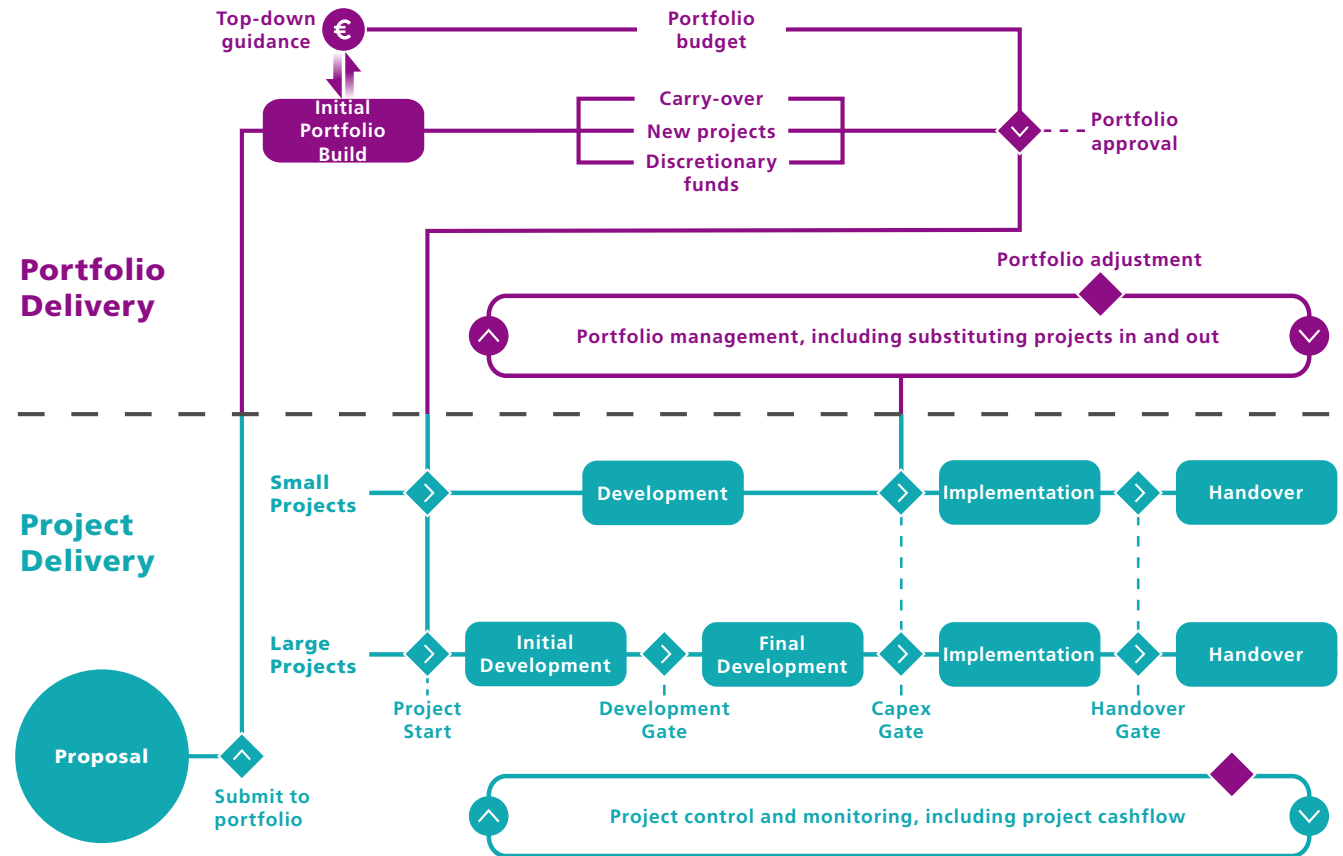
Top-down guidance

€

Portfolio budget

Initial Portfolio Build

Carry-over

New projects

Discretionary funds

Portfolio approval

Portfolio Delivery

Portfolio adjustment

Portfolio management, including substituting projects in and out

Project Delivery

Small Projects

Development

Implementation

Handover

Large Projects

Initial Development

Final Development

Implementation

Handover

Project Start

Development Gate

Capex Gate

Handover Gate

Proposal

Submit to portfolio

Project control and monitoring, including project cashflow